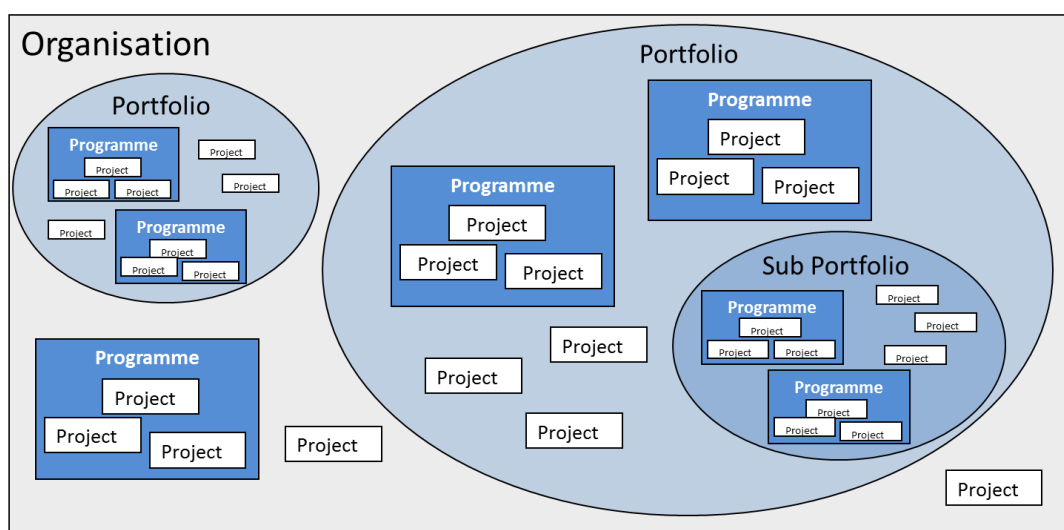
Organisation

Portfolio

Programme
Project
Project
Project

Project
Project
Project

Programme
Project
Project
Project

Portfolio

Programme
Project
Project
Project

Programme
Project
Project
Project

Sub Portfolio

Programme
Project
Project
Project

Project
Project
Project

Programme
Project
Project
Project

Project
Project
Project

Programme
Project
Project
Project

Project

Project